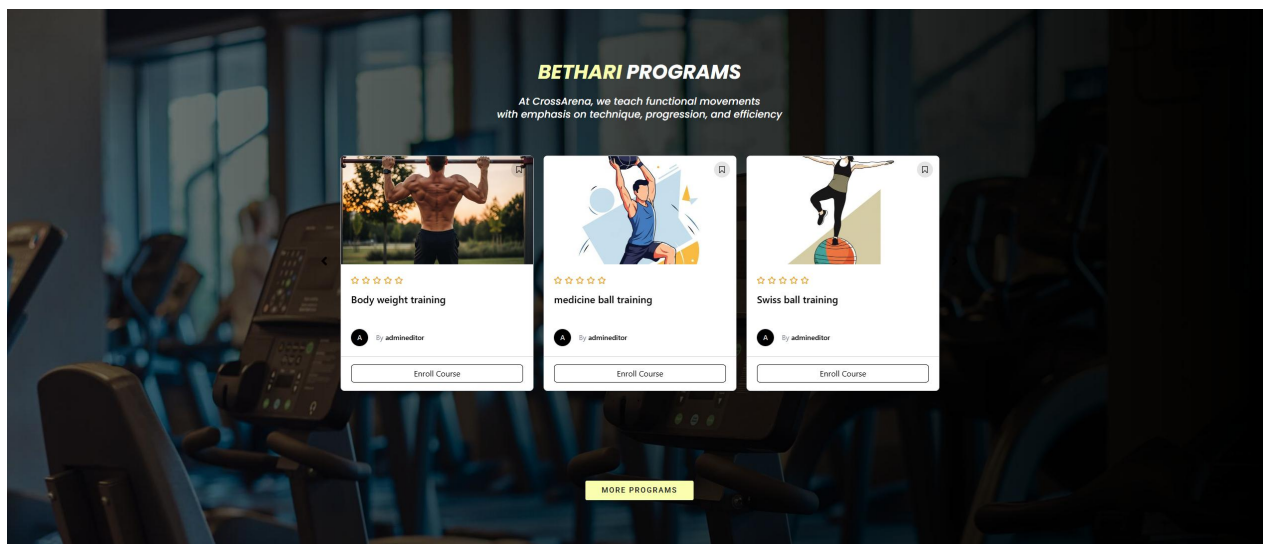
BETHARI PROGRAMS

At CrossArena, we teach functional movements with emphasis on technique, progression, and efficiency

Body weight training

A By admineditor

Enroll Course

medicine ball training

A By admineditor

Enroll Course

Swiss ball training

A By admineditor

Enroll Course

MORE PROGRAMS